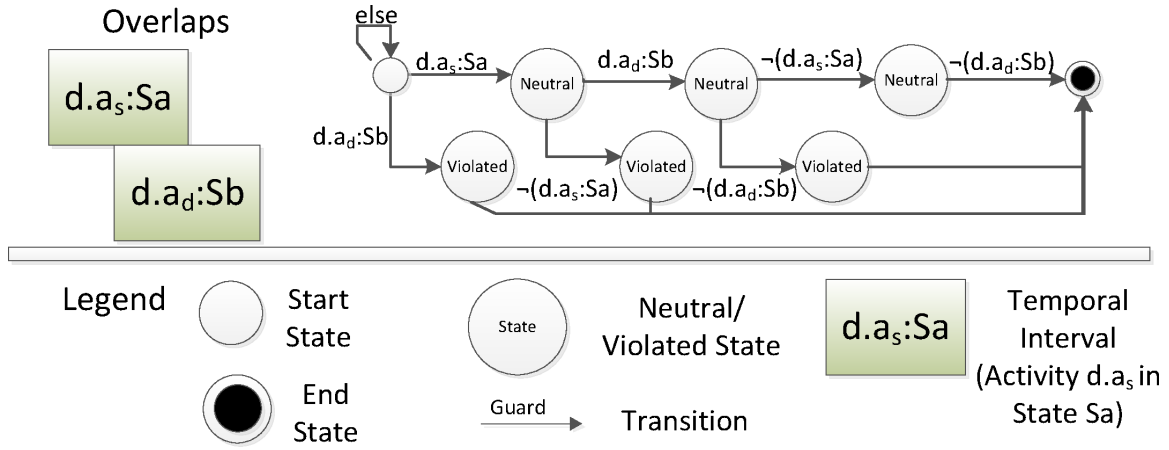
Overlaps

d.a$_s$:Sa

d.a$_d$:Sb

else

d.a$_s$:Sa

Neutral

d.a$_d$:Sb

Neutral

¬(d.a$_s$:Sa)

Neutral

¬(d.a$_d$:Sb)

d.a$_d$:Sb

Violated

Violated

Violated

¬(d.a$_s$:Sa)

¬(d.a$_d$:Sb)

Legend

Start State

State

Neutral/ Violated State

d.a$_s$:Sa

Temporal Interval (Activity d.a$_s$ in State Sa)

End State

Guard

Transition